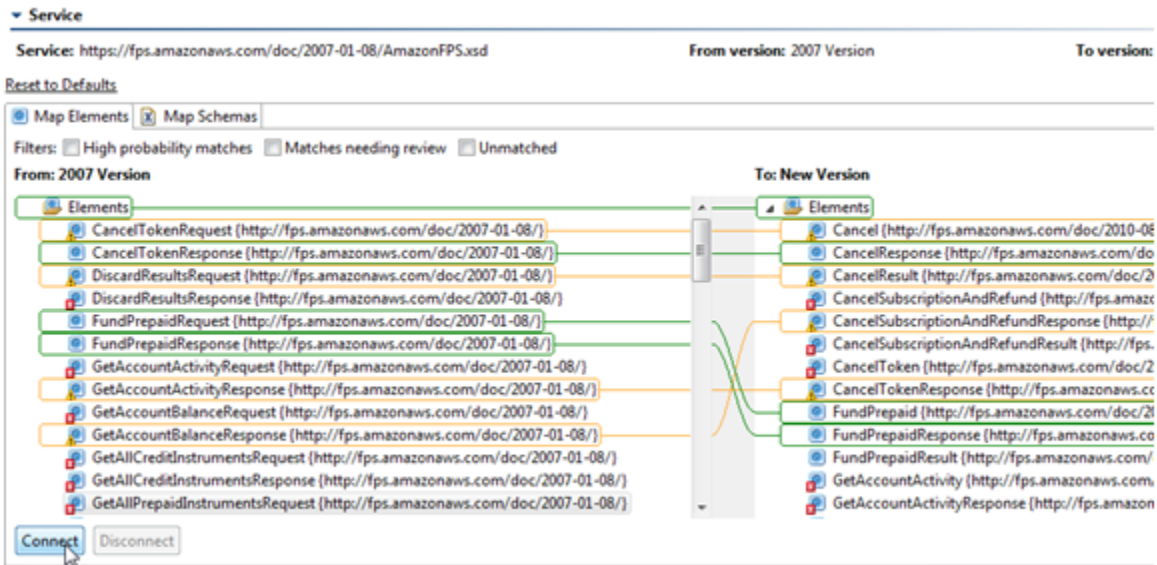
Service

Service: https://fps.amazonaws.com/doc/2007-01-08/AmazonFPS.xsd

From version: 2007 Version

To version:

Reset to Defaults

Map Elements | Map Schemas

Filters: High probability matches | Matches needing review | Unmatched

From: 2007 Version

Elements
CancelTokenRequest {http://fps.amazonaws.com/doc/2007-01-08/}
CancelTokenResponse {http://fps.amazonaws.com/doc/2007-01-08/}
DiscardResultsRequest {http://fps.amazonaws.com/doc/2007-01-08/}
DiscardResultsResponse {http://fps.amazonaws.com/doc/2007-01-08/}
FundPrepaidRequest {http://fps.amazonaws.com/doc/2007-01-08/}
FundPrepaidResponse {http://fps.amazonaws.com/doc/2007-01-08/}
GetAccountActivityRequest {http://fps.amazonaws.com/doc/2007-01-08/}
GetAccountActivityResponse {http://fps.amazonaws.com/doc/2007-01-08/}
GetAccountBalanceRequest {http://fps.amazonaws.com/doc/2007-01-08/}
GetAccountBalanceResponse {http://fps.amazonaws.com/doc/2007-01-08/}
GetAllCreditInstrumentsRequest {http://fps.amazonaws.com/doc/2007-01-08/}
GetAllCreditInstrumentsResponse {http://fps.amazonaws.com/doc/2007-01-08/}
GetAllPrepaidInstrumentsRequest {http://fps.amazonaws.com/doc/2007-01-08/}

To: New Version

Elements
Cancel {http://fps.amazonaws.com/doc/2010-08
CancelResponse {http://fps.amazonaws.com/do
CancelResult {http://fps.amazonaws.com/doc/2
CancelSubscriptionAndRefund {http://fps.amazo
CancelSubscriptionAndRefundResponse {http://
CancelSubscriptionAndRefundResult {http://fps.
CancelToken {http://fps.amazonaws.com/doc/2
CancelTokenResponse {http://fps.amazonaws.co
FundPrepaid {http://fps.amazonaws.com/doc/20
FundPrepaidResponse {http://fps.amazonaws.co
FundPrepaidResult {http://fps.amazonaws.com/
GetAccountActivity {http://fps.amazonaws.com
GetAccountActivityResponse {http://fps.amazon

Connect | Disconnect